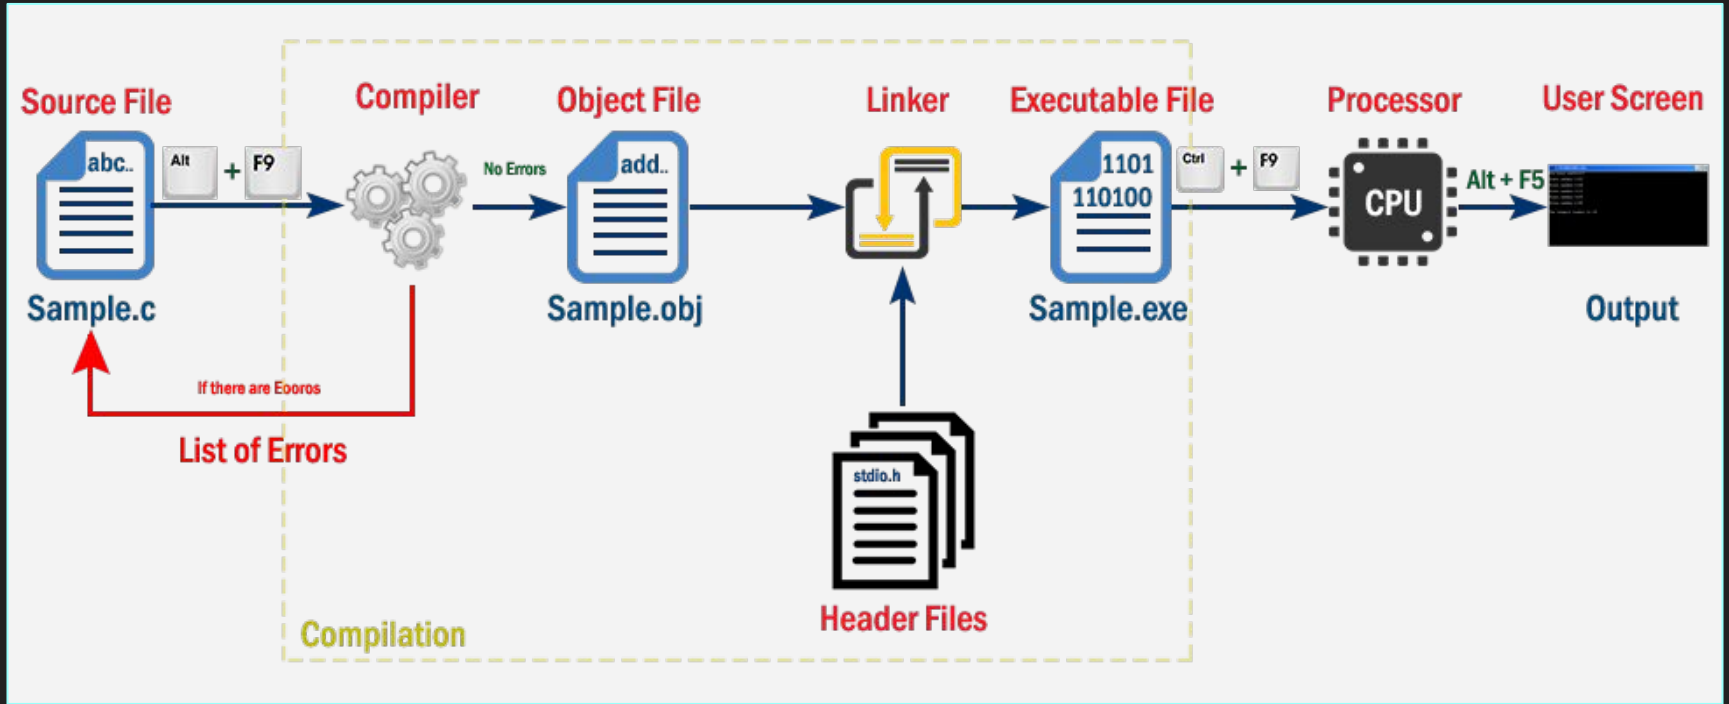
Source File

abc..

Alt + F9

Sample.c

Compiler

No Errors

Object File

add..

Sample.obj

Linker

Executable File

1101
110100

Sample.exe

Ctrl + F9

Processor

CPU

Alt + F5

User Screen

Output

If there are Eooros

List of Errors

stdio.h

Header Files

Compilation